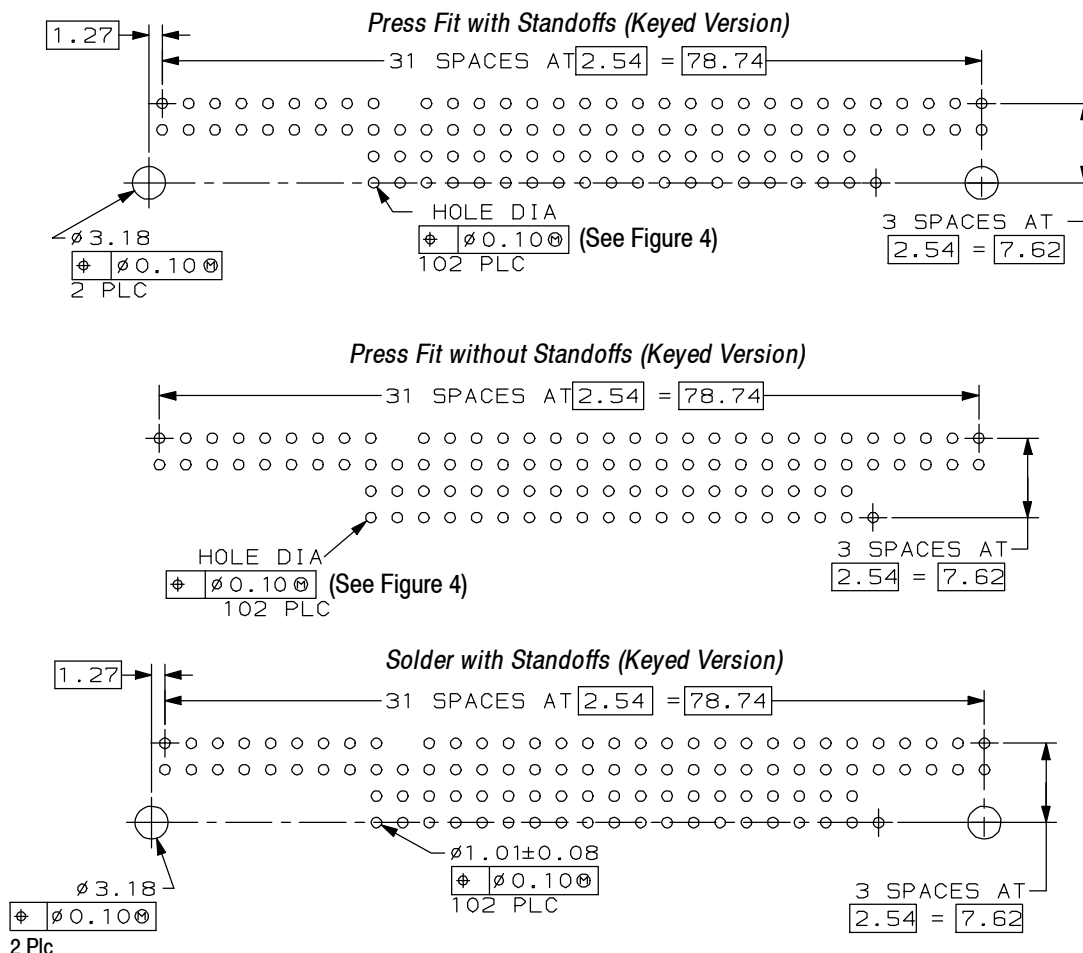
Press Fit with Standoffs (Keyed Version)

1.27

31 SPACES AT 2.54 = 78.74

HOLE DIA
⌖ ⌀0.10Ⓜ (See Figure 4)
102 PLC

⌀3.18
⌖ ⌀0.10Ⓜ
2 PLC

3 SPACES AT
2.54 = 7.62

Press Fit without Standoffs (Keyed Version)

31 SPACES AT 2.54 = 78.74

HOLE DIA
⌖ ⌀0.10Ⓜ (See Figure 4)
102 PLC

3 SPACES AT
2.54 = 7.62

Solder with Standoffs (Keyed Version)

1.27

31 SPACES AT 2.54 = 78.74

⌀1.01±0.08
⌖ ⌀0.10Ⓜ
102 PLC

⌀3.18
⌖ ⌀0.10Ⓜ
2 Plc

3 SPACES AT
2.54 = 7.62